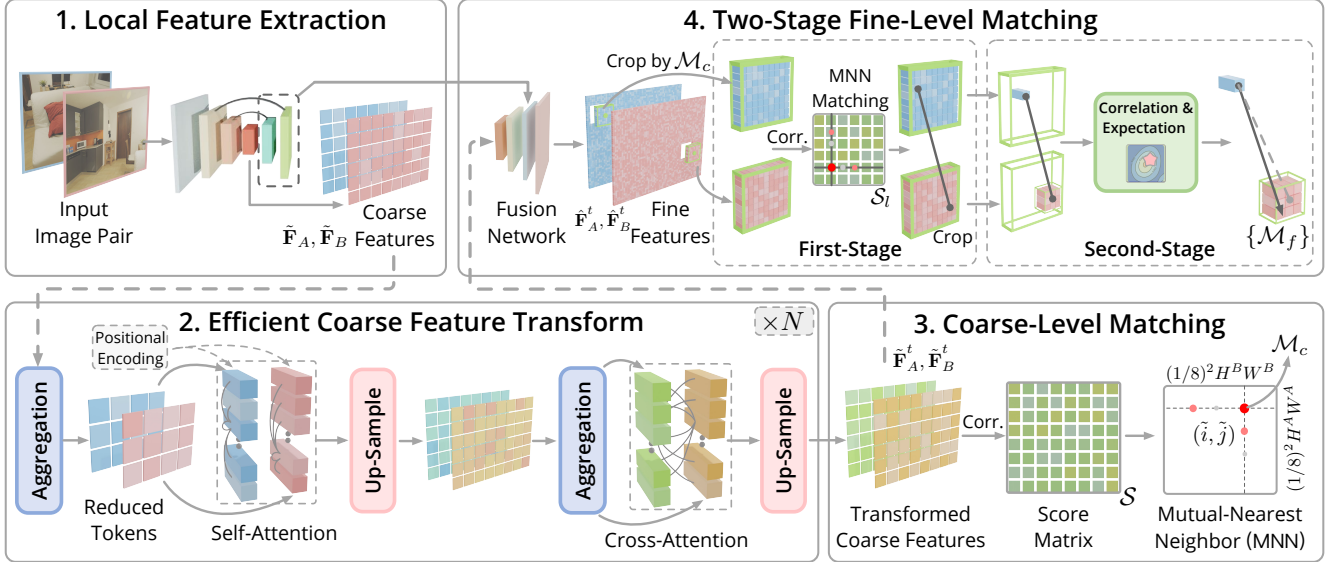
1. Local Feature Extraction

Input Image Pair

Coarse Features $\tilde{\mathbf{F}}_A, \tilde{\mathbf{F}}_B$

4. Two-Stage Fine-Level Matching

Crop by $\mathcal{M}_c$

Fusion Network

$\hat{\mathbf{F}}_A^t, \hat{\mathbf{F}}_B^t$ Fine Features

MNN Matching

Corr.

$\mathcal{S}_l$

Crop

First-Stage

Correlation & Expectation

$\{\mathcal{M}_f\}$

Second-Stage

2. Efficient Coarse Feature Transform

$\times N$

Positional Encoding

Aggregation

Reduced Tokens

Self-Attention

Up-Sample

Aggregation

Cross-Attention

Up-Sample

3. Coarse-Level Matching

$\tilde{\mathbf{F}}_A^t, \tilde{\mathbf{F}}_B^t$

Corr.

$\mathcal{M}_c$

$(1/8)^2 H^B W^B$

$(\tilde{i}, \tilde{j})$

$(1/8)^2 H^A W^A$

$\mathcal{S}$

Transformed Coarse Features

Score Matrix

Mutual-Nearest Neighbor (MNN)